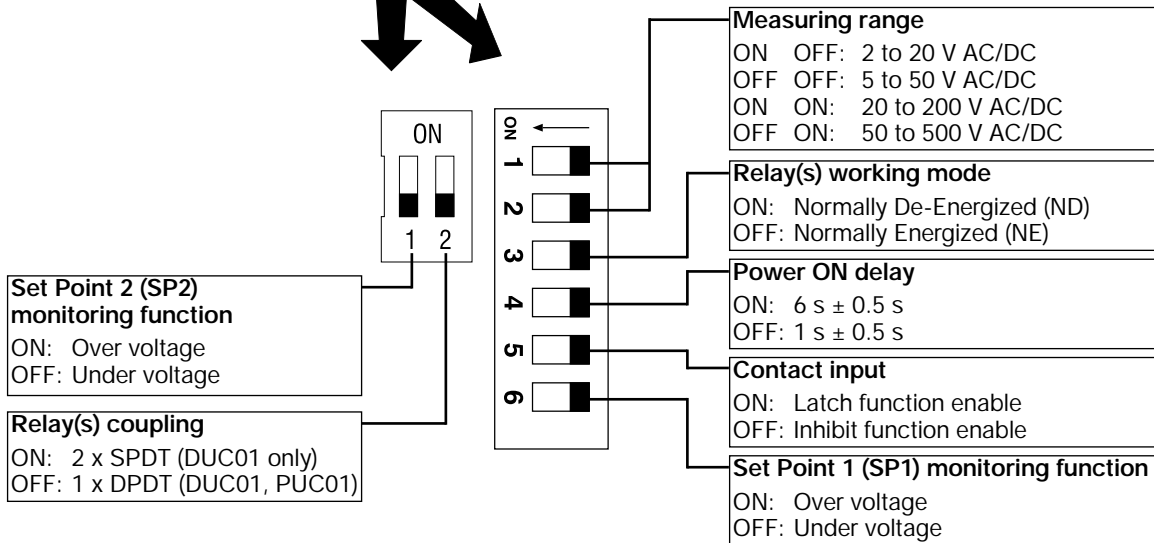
ON

1 2

Set Point 2 (SP2) monitoring function
ON: Over voltage
OFF: Under voltage

Relay(s) coupling
ON: 2 x SPDT (DUC01 only)
OFF: 1 x DPDT (DUC01, PUC01)

ON

1
2
3
4
5
6

Measuring range
ON OFF: 2 to 20 V AC/DC
OFF OFF: 5 to 50 V AC/DC
ON ON: 20 to 200 V AC/DC
OFF ON: 50 to 500 V AC/DC

Relay(s) working mode
ON: Normally De-Energized (ND)
OFF: Normally Energized (NE)

Power ON delay
ON: 6 s ± 0.5 s
OFF: 1 s ± 0.5 s

Contact input
ON: Latch function enable
OFF: Inhibit function enable

Set Point 1 (SP1) monitoring function
ON: Over voltage
OFF: Under voltage